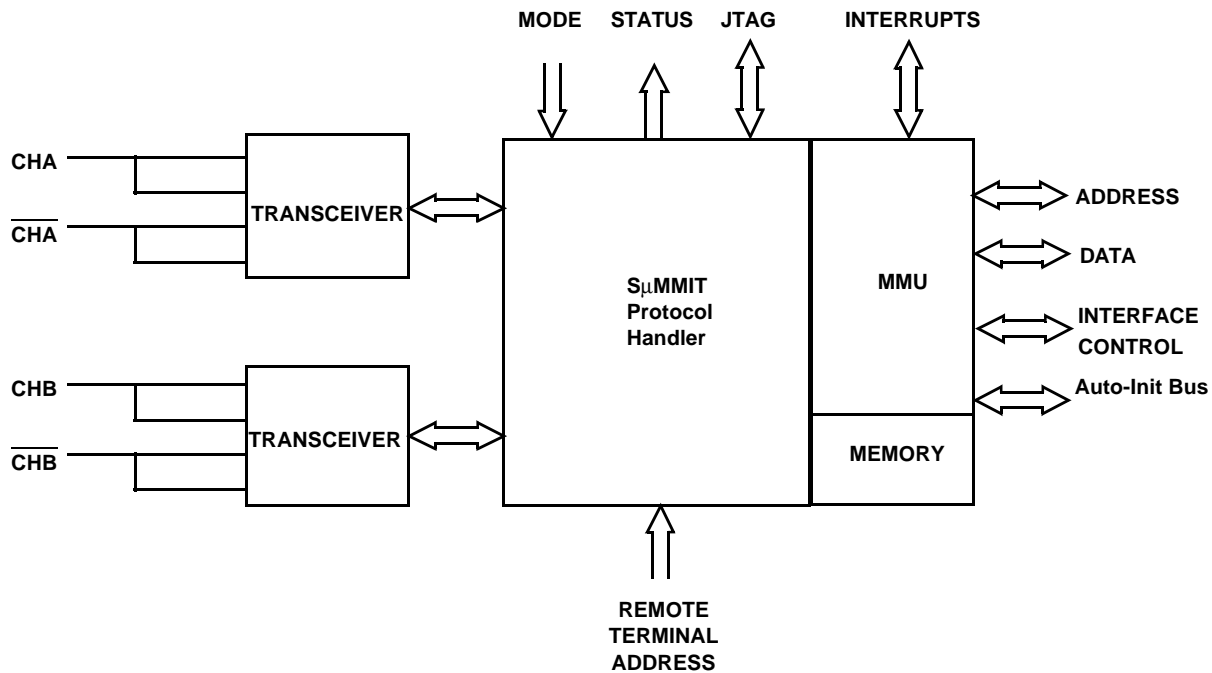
MODE STATUS JTAG INTERRUPTS

CHA

$\overline{CHA}$

TRANSCEIVER

S$\mu$MMIT Protocol Handler

MMU

ADDRESS

DATA

INTERFACE CONTROL

Auto-Init Bus

MEMORY

CHB

$\overline{CHB}$

TRANSCEIVER

REMOTE TERMINAL ADDRESS